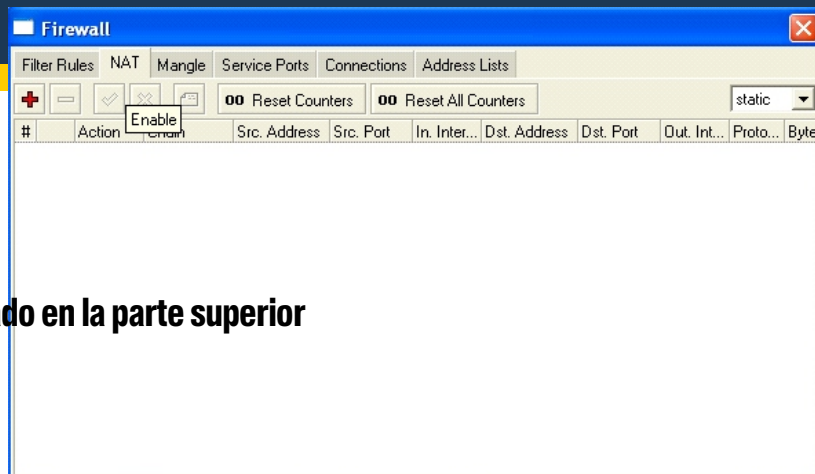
Firewall

Filter Rules | NAT | Mangle | Service Ports | Connections | Address Lists

Enable

00 Reset Counters | 00 Reset All Counters | static

| # | Action | Chain | Src. Address | Src. Port | In. Inter... | Dst. Address | Dst. Port | Out. Int... | Proto... | Byte |
|---|---|---|---|---|---|---|---|---|---|---|

do en la parte superior